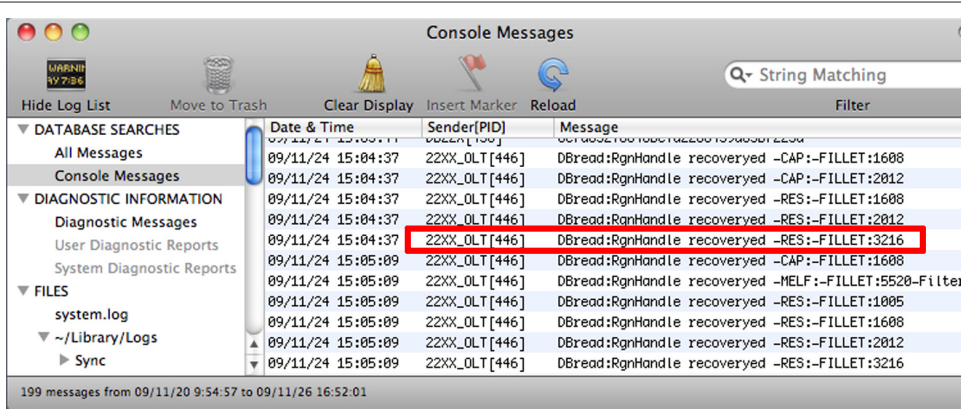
Console Messages

WARNI 4Y7:36
Hide Log List
Move to Trash
Clear Display
Insert Marker
Reload
String Matching
Filter

▼ DATABASE SEARCHES
All Messages
Console Messages
▼ DIAGNOSTIC INFORMATION
Diagnostic Messages
User Diagnostic Reports
System Diagnostic Reports
▼ FILES
system.log
▼ ~/Library/Logs
▶ Sync

| Date & Time | Sender[PID] | Message |
|---|---|---|
| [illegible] | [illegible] | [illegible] |
| 09/11/24 15:04:37 | 22XX_OLT[446] | DBread:RgnHandle recoveryed -CAP:-FILLET:1608 |
| 09/11/24 15:04:37 | 22XX_OLT[446] | DBread:RgnHandle recoveryed -CAP:-FILLET:2012 |
| 09/11/24 15:04:37 | 22XX_OLT[446] | DBread:RgnHandle recoveryed -RES:-FILLET:1608 |
| 09/11/24 15:04:37 | 22XX_OLT[446] | DBread:RgnHandle recoveryed -RES:-FILLET:2012 |
| 09/11/24 15:04:37 | 22XX_OLT[446] | DBread:RgnHandle recoveryed -RES:-FILLET:3216 |
| 09/11/24 15:05:09 | 22XX_OLT[446] | DBread:RgnHandle recoveryed -CAP:-FILLET:1608 |
| 09/11/24 15:05:09 | 22XX_OLT[446] | DBread:RgnHandle recoveryed -MELF:-FILLET:5520-Filter |
| 09/11/24 15:05:09 | 22XX_OLT[446] | DBread:RgnHandle recoveryed -RES:-FILLET:1005 |
| 09/11/24 15:05:09 | 22XX_OLT[446] | DBread:RgnHandle recoveryed -RES:-FILLET:1608 |
| 09/11/24 15:05:09 | 22XX_OLT[446] | DBread:RgnHandle recoveryed -RES:-FILLET:2012 |
| 09/11/24 15:05:09 | 22XX_OLT[446] | DBread:RgnHandle recoveryed -RES:-FILLET:3216 |

199 messages from 09/11/20 9:54:57 to 09/11/26 16:52:01